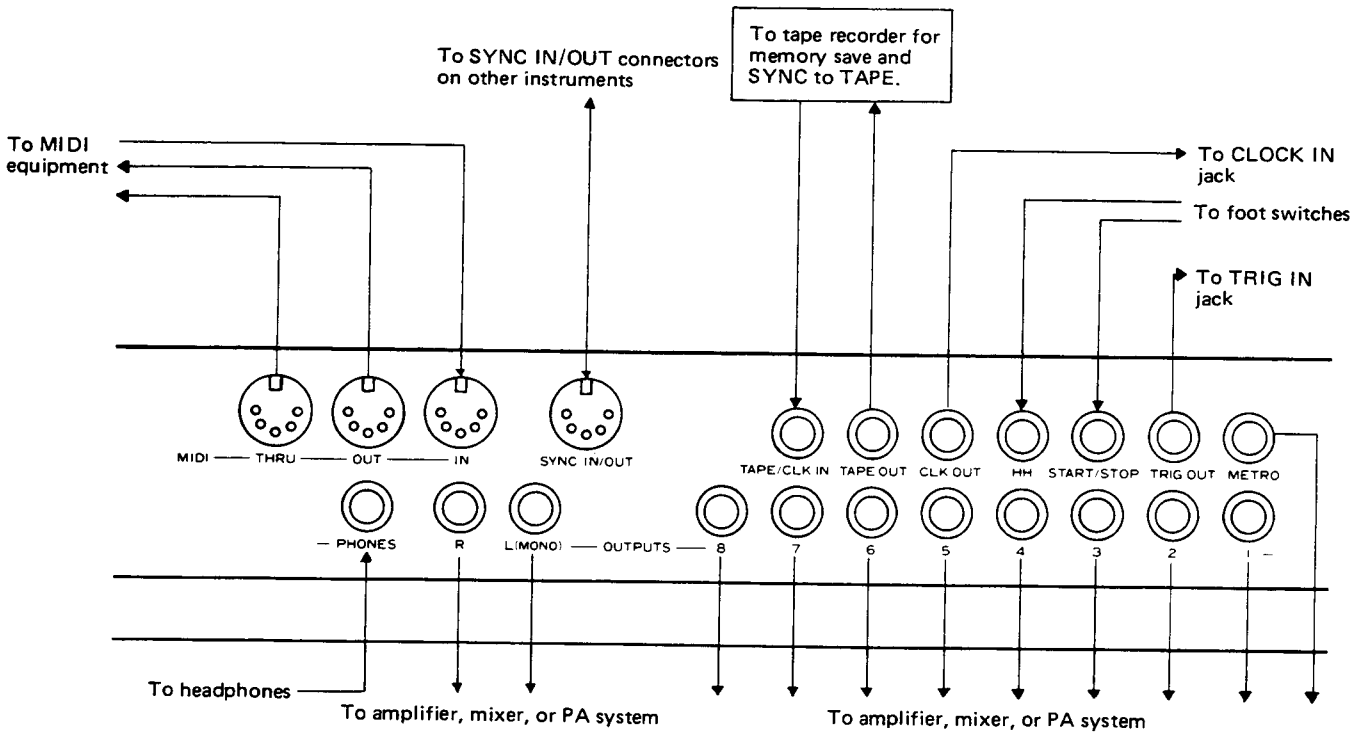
To tape recorder for memory save and SYNC to TAPE.

To SYNC IN/OUT connectors on other instruments

To MIDI equipment

To CLOCK IN jack

To foot switches

To TRIG IN jack

MIDI — THRU — OUT — IN

SYNC IN/OUT

TAPE/CLK IN   TAPE OUT   CLK OUT   HH   START/STOP   TRIG OUT   METRO

— PHONES   R   L(MONO) — OUTPUTS — 8   7   6   5   4   3   2   1 —

To headphones

To amplifier, mixer, or PA system

To amplifier, mixer, or PA system